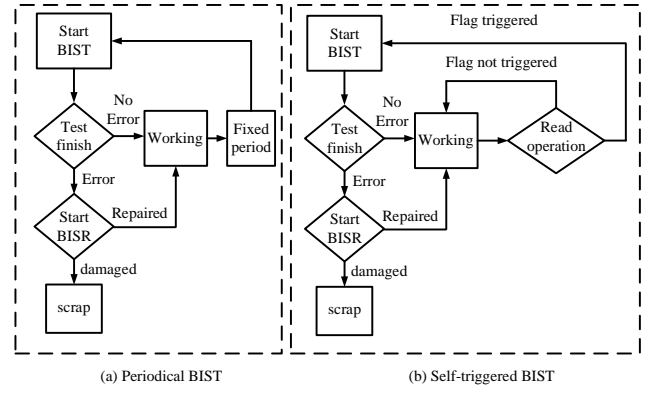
Start BIST

Test finish

No Error

Working

Fixed period

Error

Start BISR

Repaired

damaged

scrap

(a) Periodical BIST

Flag triggered

Start BIST

Flag not triggered

Test finish

No Error

Working

Read operation

Error

Start BISR

Repaired

damaged

scrap

(b) Self-triggered BIST